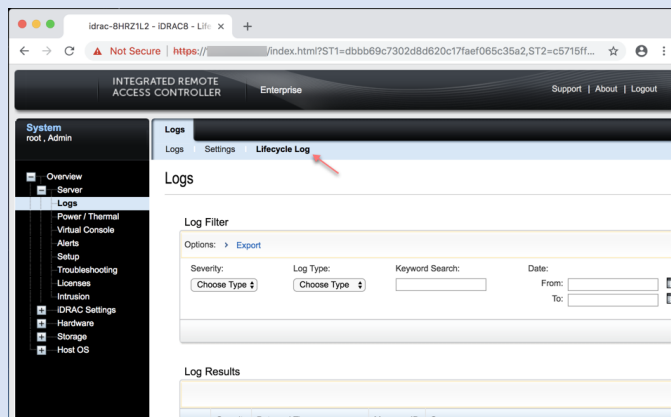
idrac-8HRZ1L2 - iDRAC8 - Life ×

Not Secure | https://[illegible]/index.html?ST1=dbbb69c7302d8d620c17faef065c35a2,ST2=c5715ff...

INTEGRATED REMOTE ACCESS CONTROLLER

Enterprise

Support | About | Logout

System
root , Admin

Overview
Server
Logs
Power / Thermal
Virtual Console
Alerts
Setup
Troubleshooting
Licenses
Intrusion
iDRAC Settings
Hardware
Storage
Host OS

Logs

Logs | Settings | Lifecycle Log

Logs

Log Filter

Options: › Export

Severity:
Choose Type

Log Type:
Choose Type

Keyword Search:

Date:
From:
To:

Log Results